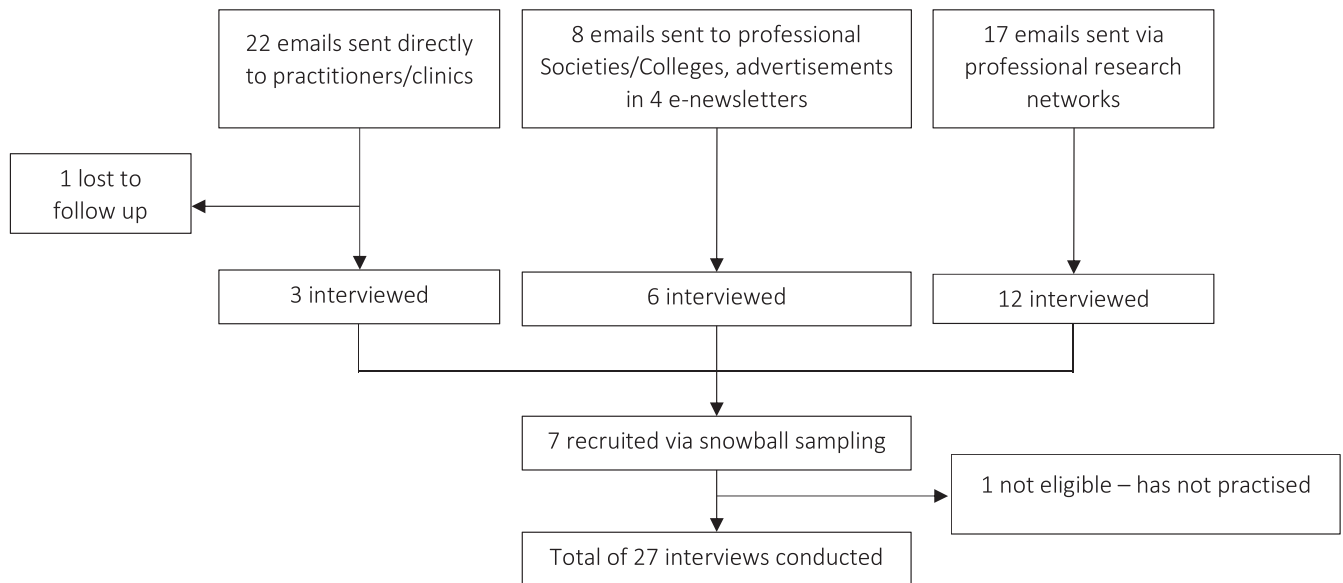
22 emails sent directly to practitioners/clinics

8 emails sent to professional Societies/Colleges, advertisements in 4 e-newsletters

17 emails sent via professional research networks

1 lost to follow up

3 interviewed

6 interviewed

12 interviewed

7 recruited via snowball sampling

1 not eligible – has not practised

Total of 27 interviews conducted